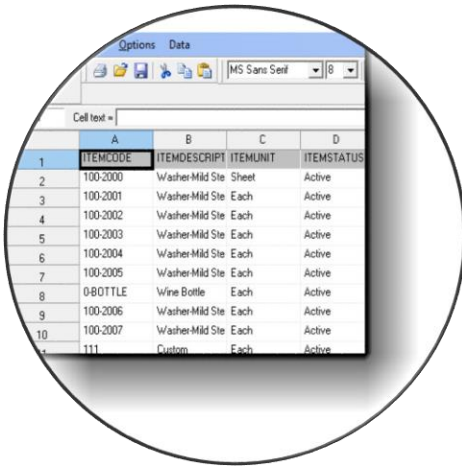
Options Data

MS Sans Serif 8

Cell text =

|  | A | B | C | D |
|---|---|---|---|---|
| 1 | ITEMCODE | ITEMDESCRIPT | ITEMUNIT | ITEMSTATUS |
| 2 | 100-2000 | Washer-Mild Ste | Sheet | Active |
| 3 | 100-2001 | Washer-Mild Ste | Each | Active |
| 4 | 100-2002 | Washer-Mild Ste | Each | Active |
| 5 | 100-2003 | Washer-Mild Ste | Each | Active |
| 6 | 100-2004 | Washer-Mild Ste | Each | Active |
| 7 | 100-2005 | Washer-Mild Ste | Each | Active |
| 8 | 0-BOTTLE | Wine Bottle | Each | Active |
| 9 | 100-2006 | Washer-Mild Ste | Each | Active |
| 10 | 100-2007 | Washer-Mild Ste | Each | Active |
| 1 | 111 | Custom | Each | Active |